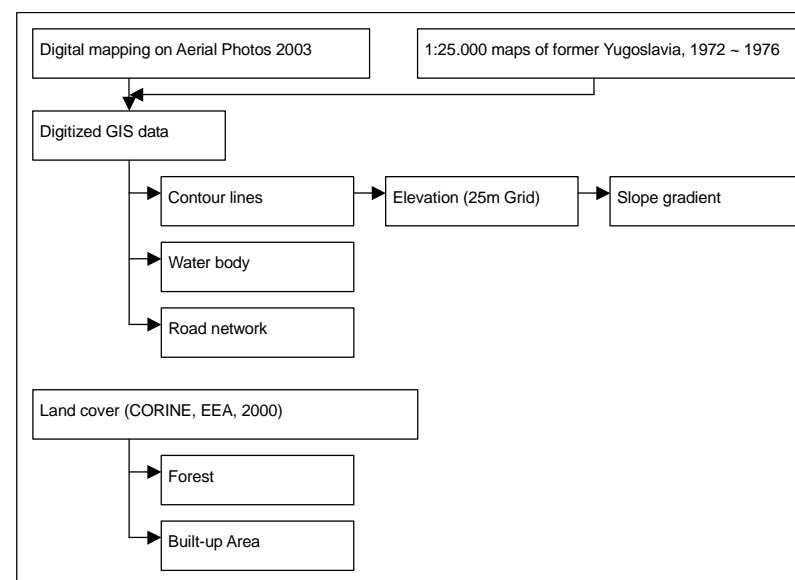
Digital mapping on Aerial Photos 2003

1:25.000 maps of former Yugoslavia, 1972 ~ 1976

Digitized GIS data

Contour lines

Elevation (25m Grid)

Slope gradient

Water body

Road network

Land cover (CORINE, EEA, 2000)

Forest

Built-up Area